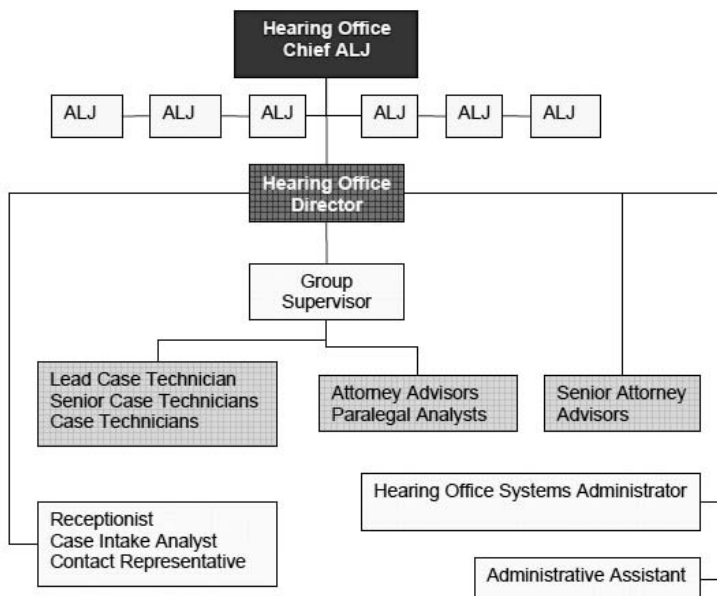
Hearing Office
Chief ALJ

ALJ

ALJ

ALJ

ALJ

ALJ

ALJ

Hearing Office
Director

Group
Supervisor

Lead Case Technician
Senior Case Technicians
Case Technicians

Attorney Advisors
Paralegal Analysts

Senior Attorney
Advisors

Hearing Office Systems Administrator

Receptionist
Case Intake Analyst
Contact Representative

Administrative Assistant